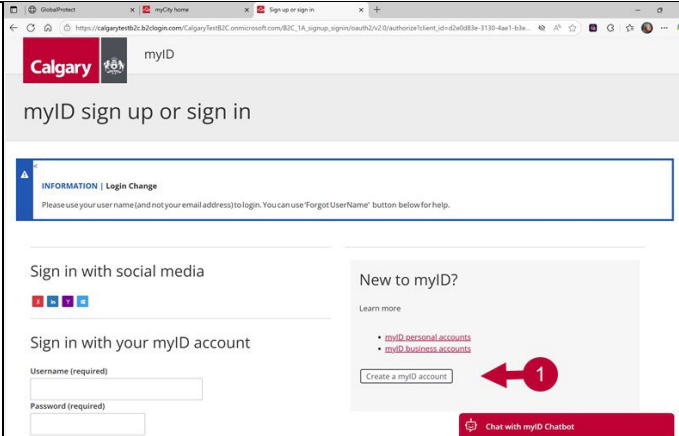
GlobalProtect
myCity home
Sign up or sign in
https://calgarytestb2c.b2clogin.com/CalgaryTestB2C.onmicrosoft.com/B2C_1A_signup_signin/oauth2/v2.0/authorize?client_id=d2e0d83e-3130-4ae1-b3e...

Calgary
myID

myID sign up or sign in

INFORMATION | Login Change

Please use your user name (and not your email address) to login. You can use 'Forgot UserName' button below for help.

Sign in with social media

Sign in with your myID account

Username (required)

Password (required)

New to myID?

Learn more

myID personal accounts

myID business accounts

Create a myID account

1

Chat with myID Chatbot